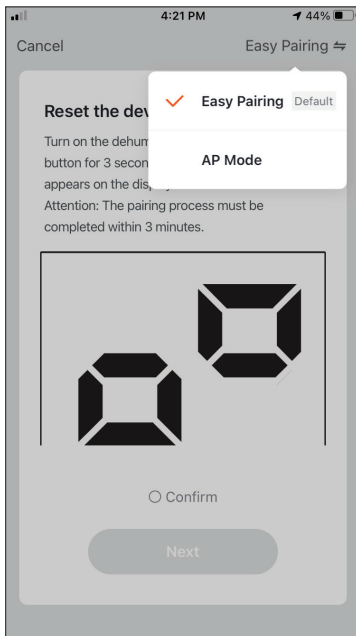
4:21 PM
44%

Cancel

Easy Pairing ⇋

Easy Pairing Default

AP Mode

Reset the dev

Turn on the dehum button for 3 secon appears on the disp

Attention: The pairing process must be completed within 3 minutes.

Confirm

Next